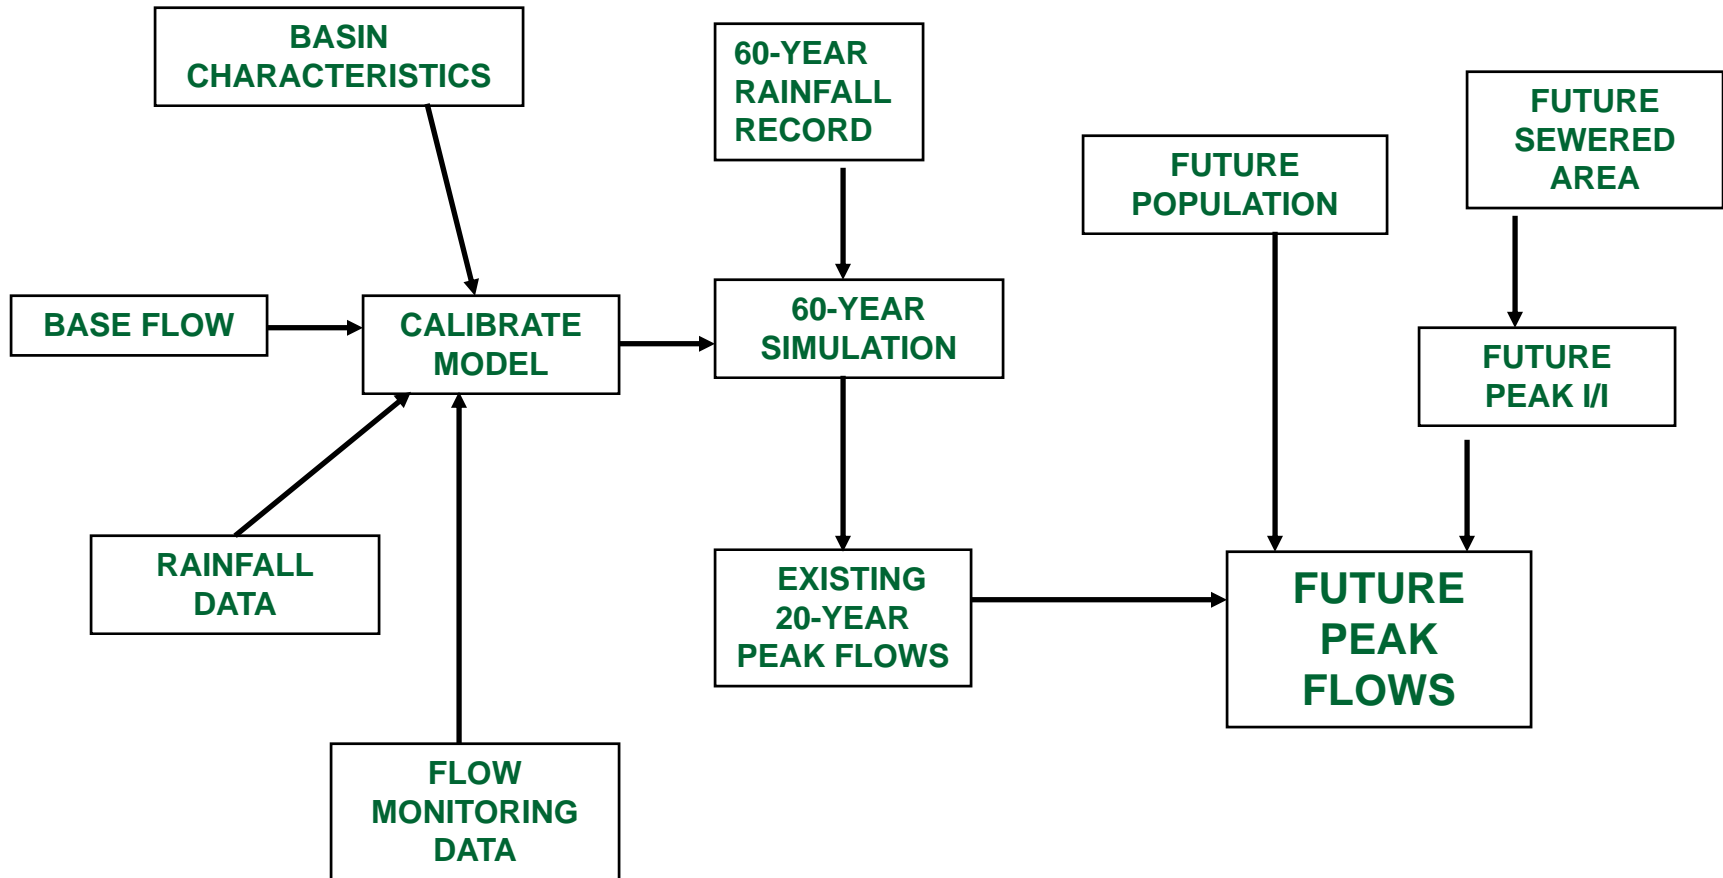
BASIN CHARACTERISTICS

60-YEAR RAINFALL RECORD

FUTURE SEWERED AREA

FUTURE POPULATION

BASE FLOW

CALIBRATE MODEL

60-YEAR SIMULATION

FUTURE PEAK I/I

RAINFALL DATA

EXISTING 20-YEAR PEAK FLOWS

FUTURE PEAK FLOWS

FLOW MONITORING DATA